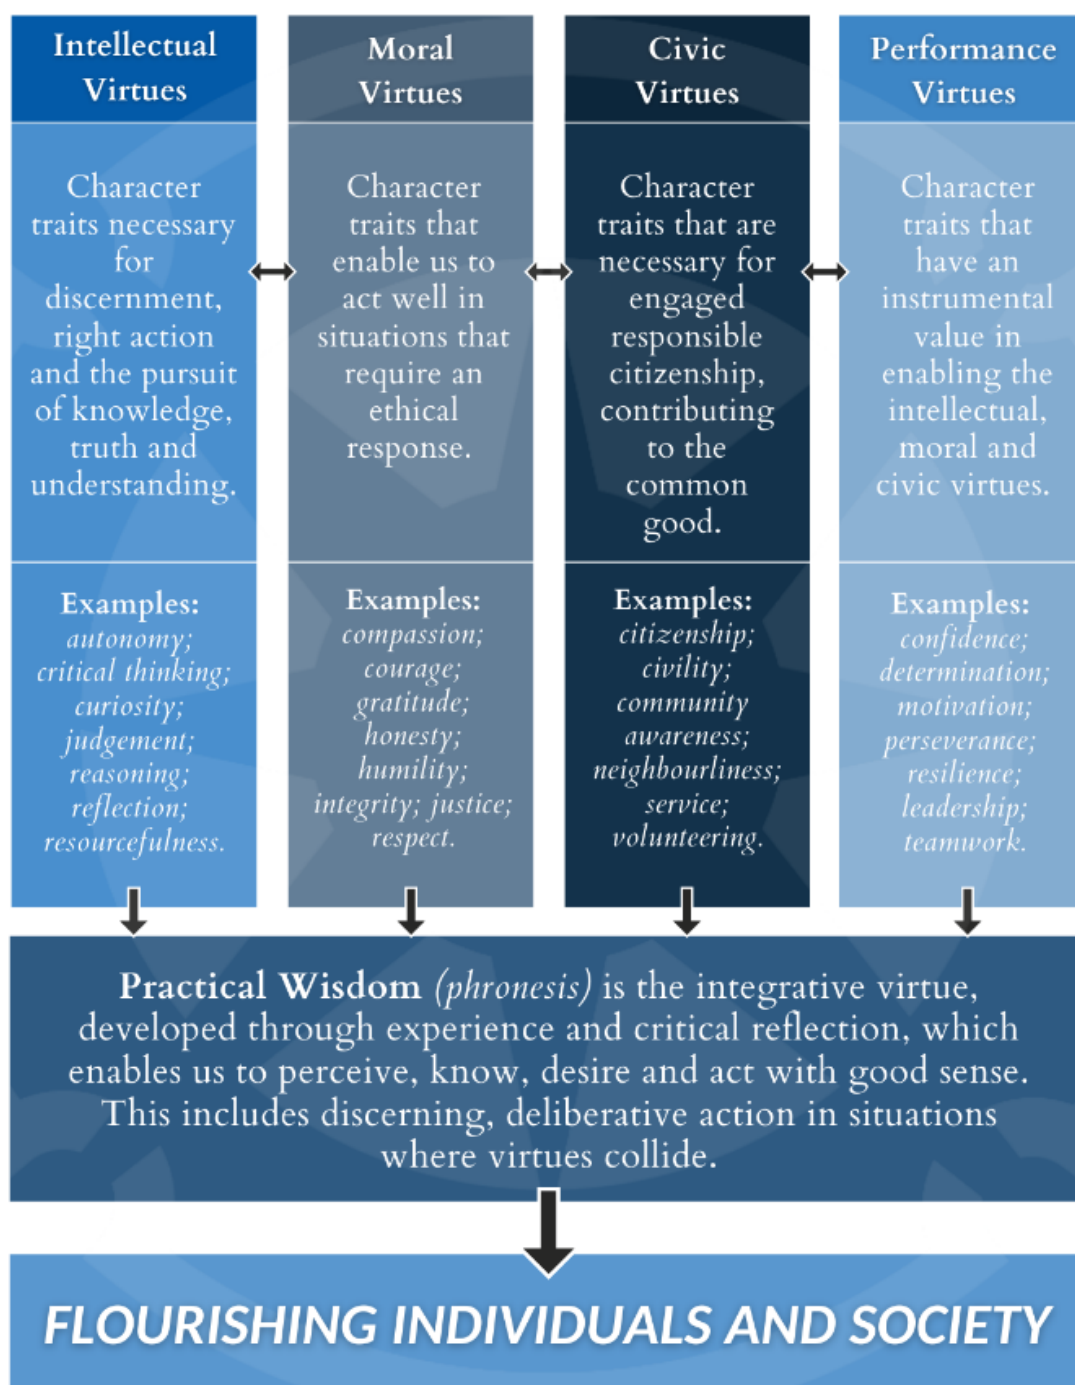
Intellectual Virtues

Character traits necessary for discernment, right action and the pursuit of knowledge, truth and understanding.

Examples: autonomy; critical thinking; curiosity; judgement; reasoning; reflection; resourcefulness.

Moral Virtues

Character traits that enable us to act well in situations that require an ethical response.

Examples: compassion; courage; gratitude; honesty; humility; integrity; justice; respect.

Civic Virtues

Character traits that are necessary for engaged responsible citizenship, contributing to the common good.

Examples: citizenship; civility; community awareness; neighbourliness; service; volunteering.

Performance Virtues

Character traits that have an instrumental value in enabling the intellectual, moral and civic virtues.

Examples: confidence; determination; motivation; perseverance; resilience; leadership; teamwork.

Practical Wisdom (phronesis) is the integrative virtue, developed through experience and critical reflection, which enables us to perceive, know, desire and act with good sense. This includes discerning, deliberative action in situations where virtues collide.

FLOURISHING INDIVIDUALS AND SOCIETY